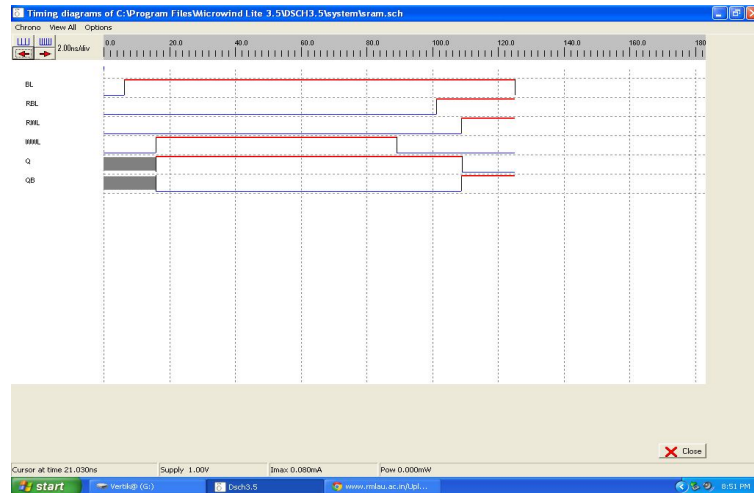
Timing diagrams of C:\Program Files\Microwind Lite 3.5\DSCH3.5\system\sram.sch

Chrono View All Options

2.00ns/div

0.0 20.0 40.0 60.0 80.0 100.0 120.0 140.0 160.0 180

BL

RBL

RWL

WWL

Q

QB

Close

Cursor at time 21.030ns

Supply 1.00V

Imax 0.080mA

Pow 0.000mW

start

Verbk@ (G:)

Dsch3.5

www.rmlau.ac.in/Upl...

8:51 PM